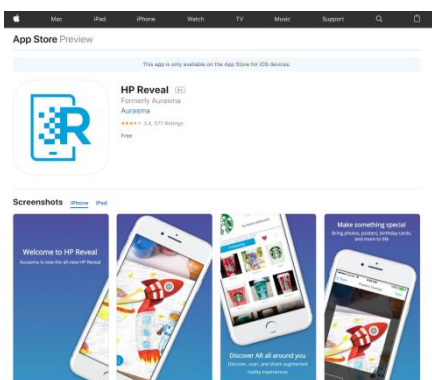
Mac iPad iPhone Watch TV Music Support

App Store Preview

This app is only available on the App Store for iOS devices.

HP Reveal 4+

Formerly Aurasma

Aurasma

3.4, 571 Ratings

Free

Screenshots iPhone iPad

Welcome to HP Reveal

Aurasma is now the all-new HP Reveal

Discover AR all around you

Discover, scan, and share augmented reality experiences

Make something special

Bring photos, posters, birthday cards, and more to life